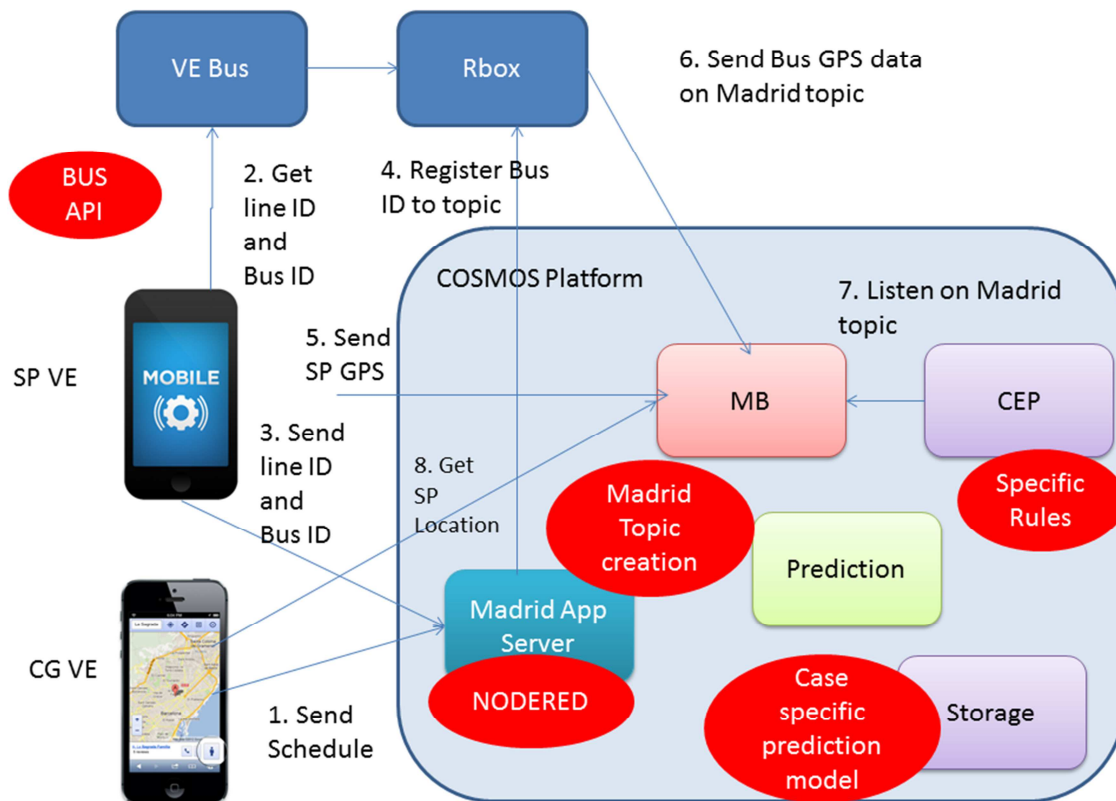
VE Bus

Rbox

6. Send Bus GPS data on Madrid topic

BUS API

2. Get line ID and Bus ID

4. Register Bus ID to topic

COSMOS Platform

7. Listen on Madrid topic

SP VE

MOBILE

5. Send SP GPS

MB

CEP

3. Send line ID and Bus ID

8. Get SP Location

Madrid Topic creation

Specific Rules

Prediction

Madrid App Server

CG VE

NODERED

1. Send Schedule

Case specific prediction model

Storage